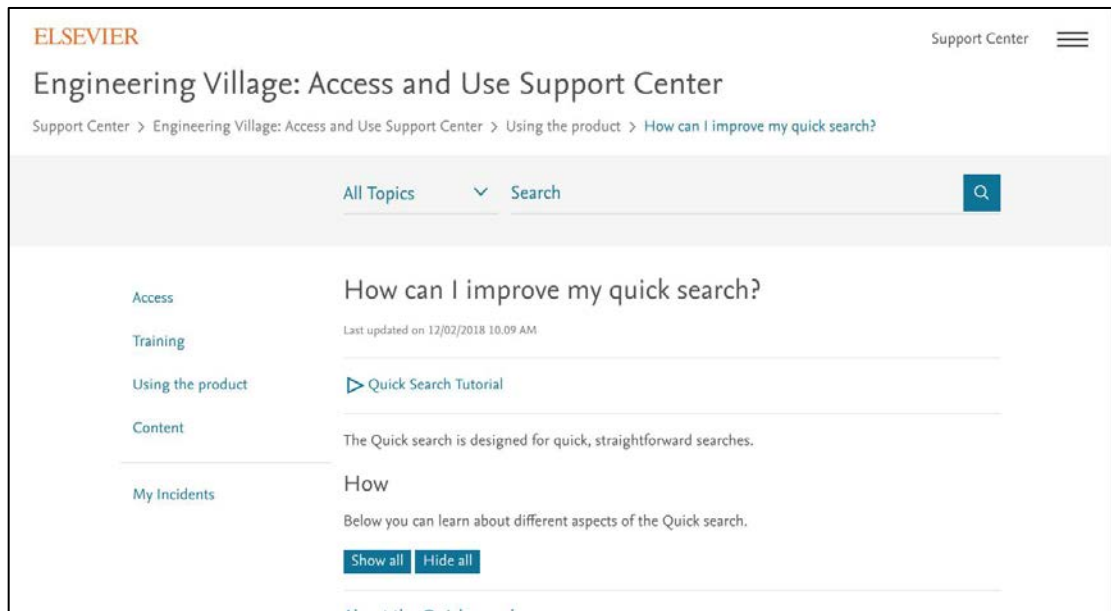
ELSEVIER

Support Center

Engineering Village: Access and Use Support Center

Support Center > Engineering Village: Access and Use Support Center > Using the product > How can I improve my quick search?

All Topics

Search

Access

Training

Using the product

Content

My Incidents

How can I improve my quick search?

Last updated on 12/02/2018 10.09 AM

Quick Search Tutorial

The Quick search is designed for quick, straightforward searches.

How

Below you can learn about different aspects of the Quick search.

Show all

Hide all

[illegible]